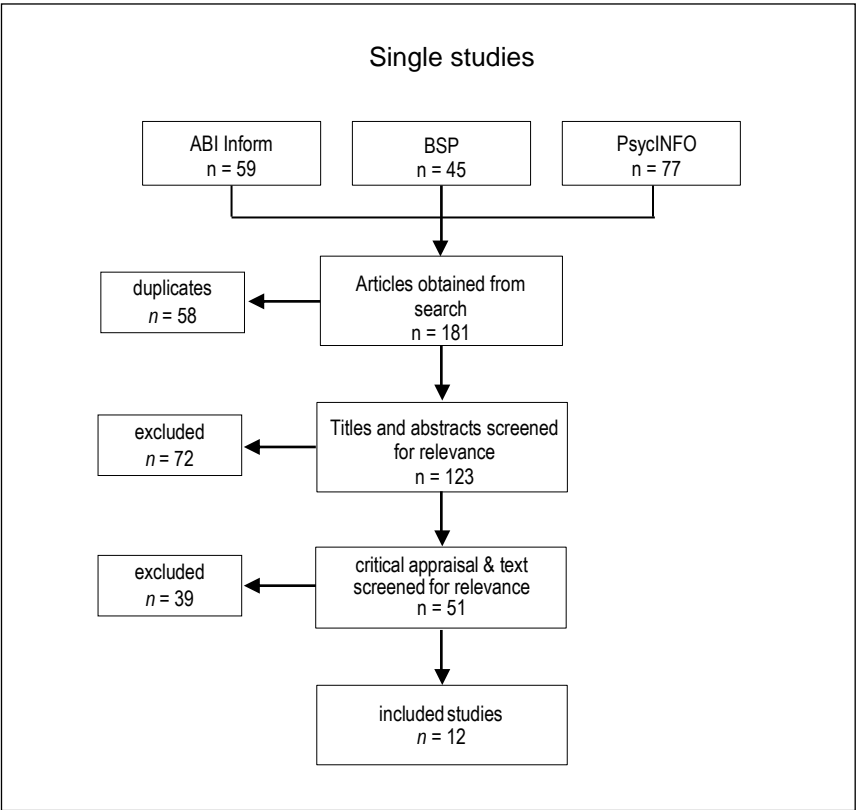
Single studies

ABI Inform
n = 59

BSP
n = 45

PsycINFO
n = 77

Articles obtained from search
n = 181

duplicates
$n$ = 58

Titles and abstracts screened for relevance
n = 123

excluded
$n$ = 72

critical appraisal & text screened for relevance
n = 51

excluded
$n$ = 39

included studies
$n$ = 12